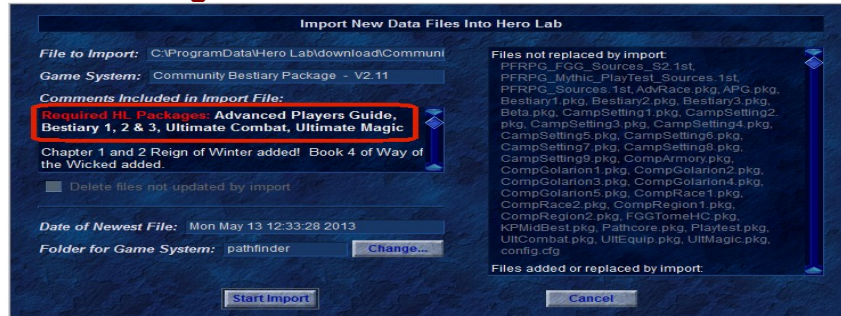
Import New Data Files Into Hero Lab

File to Import: C:\ProgramData\Hero Lab\download\Communi

Game System: Community Bestiary Package - V2.11

Comments Included in Import File:

Required HL Packages: Advanced Players Guide, Bestiary 1, 2 & 3, Ultimate Combat, Ultimate Magic

Chapter 1 and 2 Reign of Winter added! Book 4 of Way of the Wicked added.

Delete files not updated by import

Date of Newest File: Mon May 13 12:33:28 2013

Folder for Game System: pathfinder

Change...

Files not replaced by import:
PFRPG_FGG_Sources_S2.1st, PFRPG_Mythic_PlayTest_Sources.1st, PFRPG_Sources.1st, AdvRace.pkg, APG.pkg, Bestiary1.pkg, Bestiary2.pkg, Bestiary3.pkg, Beta.pkg, CampSetting1.pkg, CampSetting2.pkg, CampSetting3.pkg, CampSetting4.pkg, CampSetting5.pkg, CampSetting6.pkg, CampSetting7.pkg, CampSetting8.pkg, CampSetting9.pkg, CompArmory.pkg, CompGolarion1.pkg, CompGolarion2.pkg, CompGolarion3.pkg, CompGolarion4.pkg, CompGolarion5.pkg, CompRace1.pkg, CompRace2.pkg, CompRegion1.pkg, CompRegion2.pkg, FGGTomeHC.pkg, KPMidBest.pkg, Pathcore.pkg, Playtest.pkg, UltCombat.pkg, UltEquip.pkg, UltMagic.pkg, config.cfg

Files added or replaced by import:

Start Import

Cancel